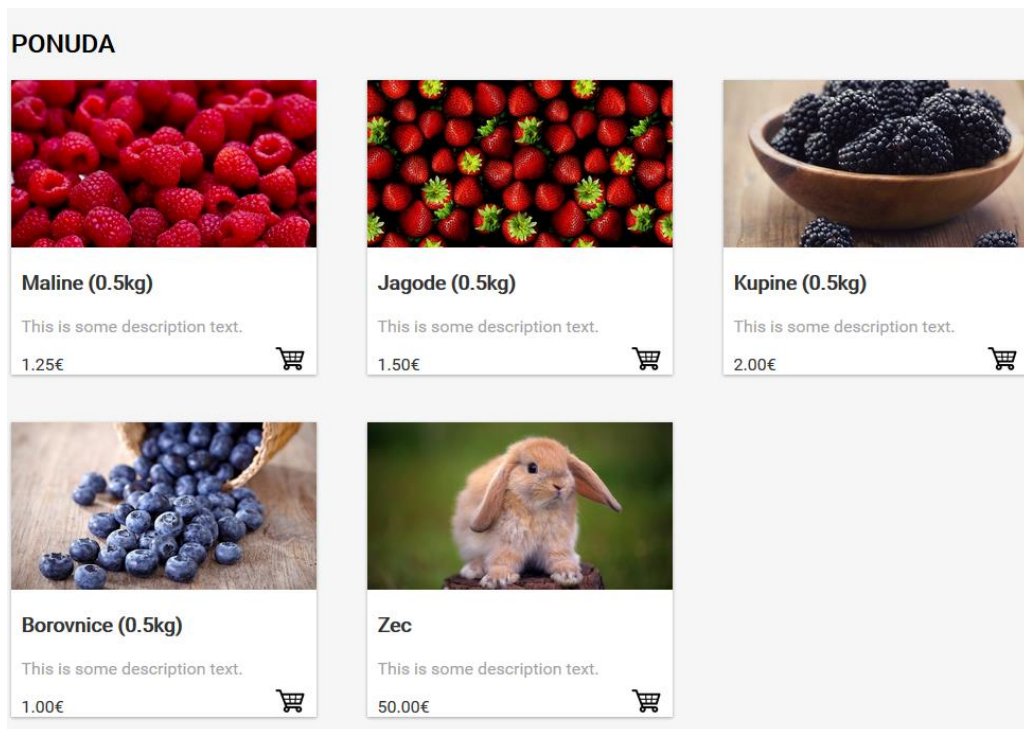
PONUDA

Maline (0.5kg)

This is some description text.

1.25€

Jagode (0.5kg)

This is some description text.

1.50€

Kupine (0.5kg)

This is some description text.

2.00€

Borovnice (0.5kg)

This is some description text.

1.00€

Zec

This is some description text.

50.00€